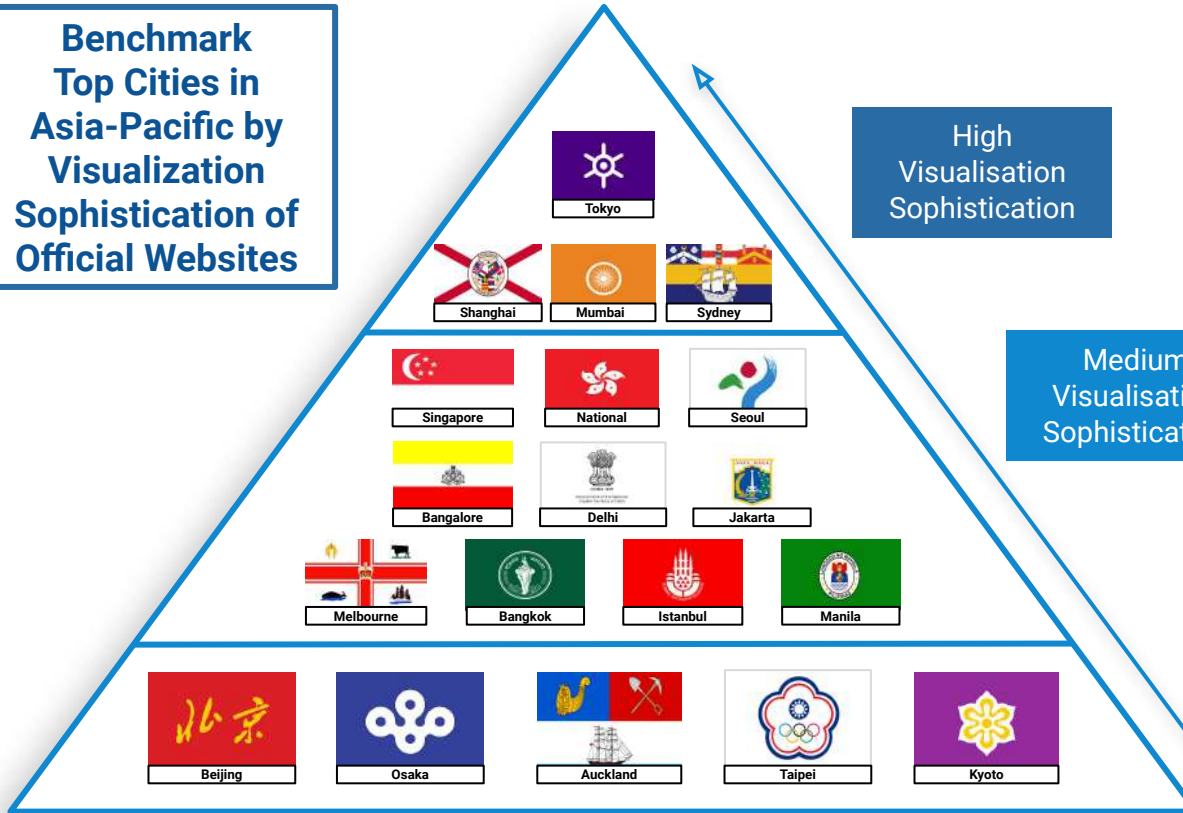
Benchmark Top Cities in Asia-Pacific by Visualization Sophistication of Official Websites

High Visualisation Sophistication

Medium Visualisati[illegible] Sophisticat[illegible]

北京

Tokyo

Shanghai

Mumbai

Sydney

Singapore

National

Seoul

Bangalore

Delhi

Jakarta

Melbourne

Bangkok

Istanbul

Manila

Beijing

Osaka

Auckland

Taipei

Kyoto